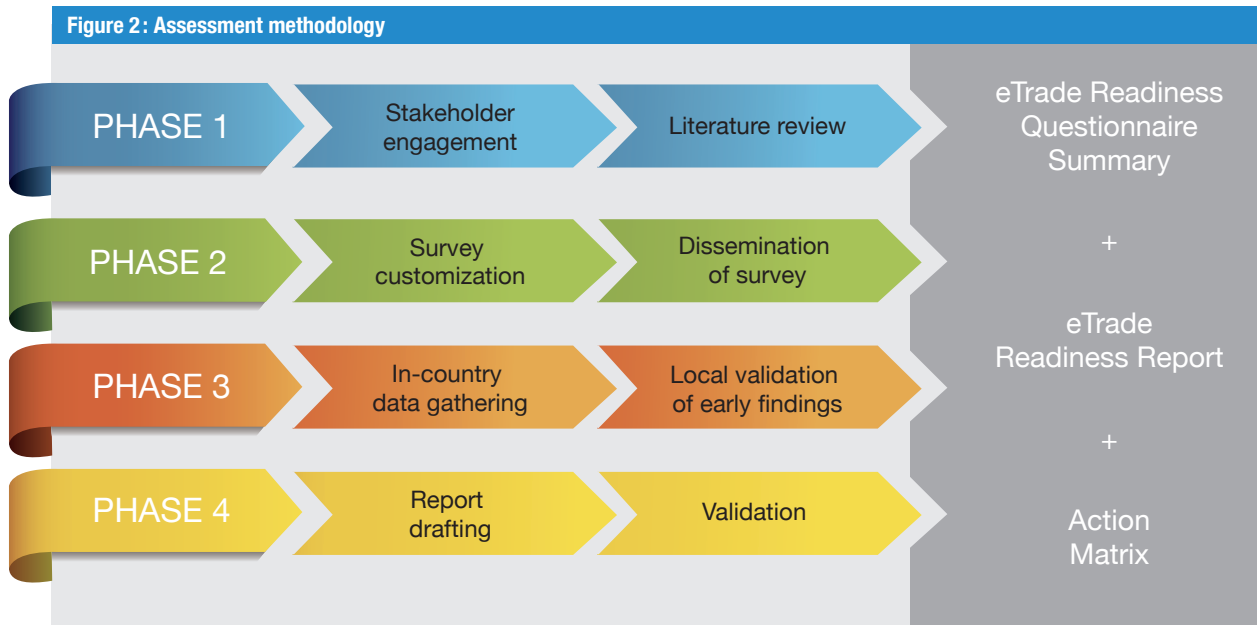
Figure 2: Assessment methodology

PHASE 1
Stakeholder engagement
Literature review

PHASE 2
Survey customization
Dissemination of survey

PHASE 3
In-country data gathering
Local validation of early findings

PHASE 4
Report drafting
Validation

eTrade Readiness Questionnaire Summary
+
eTrade Readiness Report
+
Action Matrix